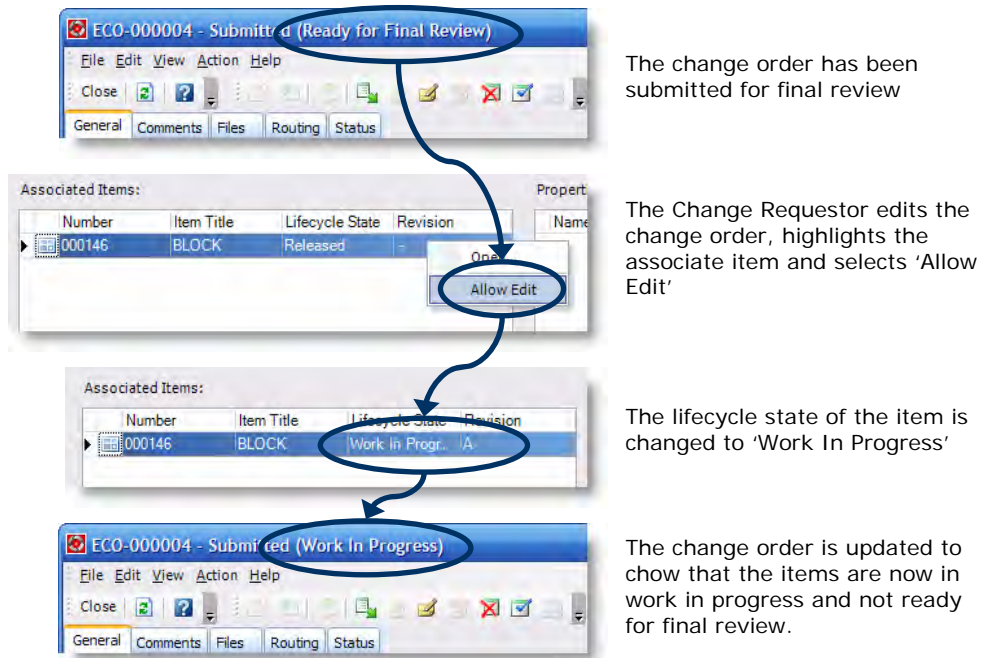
ECO-000004 - Submitted (Ready for Final Review)

File Edit View Action Help

Close

General Comments Files Routing Status

The change order has been submitted for final review

Associated Items:

Propert

| Number | Item Title | Lifecycle State | Revision |
|---|---|---|---|
| 000146 | BLOCK | Released | - |

Name

Open

Allow Edit

The Change Requestor edits the change order, highlights the associate item and selects 'Allow Edit'

Associated Items:

| Number | Item Title | Lifecycle State | Revision |
|---|---|---|---|
| 000146 | BLOCK | Work In Progr.. | A |

The lifecycle state of the item is changed to 'Work In Progress'

ECO-000004 - Submitted (Work In Progress)

File Edit View Action Help

Close

General Comments Files Routing Status

The change order is updated to chow that the items are now in work in progress and not ready for final review.